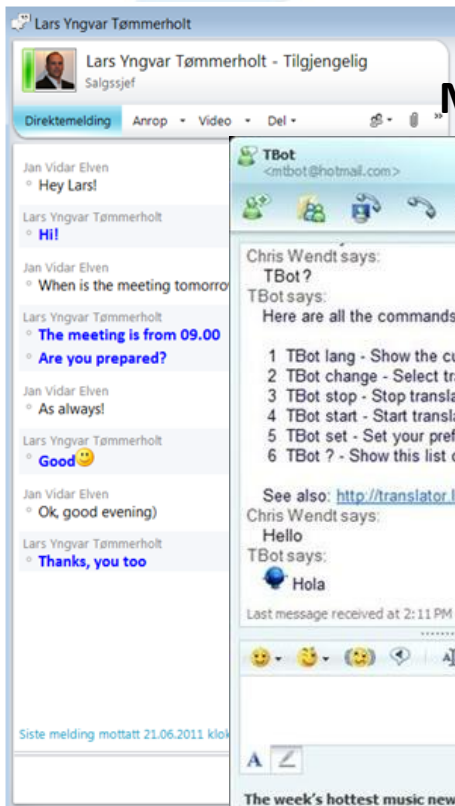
Lars Yngvar Tømmerholt

Lars Yngvar Tømmerholt - Tilgjengelig
Salgssjef

N

Direktemelding Anrop Video Del

Jan Vidar Elven
Hey Lars!

Lars Yngvar Tømmerholt
Hi!

Jan Vidar Elven
When is the meeting tomorro

Lars Yngvar Tømmerholt
The meeting is from 09.00
Are you prepared?

Jan Vidar Elven
As always!

Lars Yngvar Tømmerholt
Good

Jan Vidar Elven
Ok, good evening)

Lars Yngvar Tømmerholt
Thanks, you too

Siste melding mottatt 21.06.2011 klok

TBot
<mtbot@hotmail.com>

Chris Wendt says:
TBot ?
TBot says:
Here are all the commands

1 TBot lang - Show the cu
2 TBot change - Select tra
3 TBot stop - Stop transla
4 TBot start - Start transla
5 TBot set - Set your pref
6 TBot ? - Show this list o

See also: http://translator.l
Chris Wendt says:
Hello
TBot says:
Hola

Last message received at 2:11 PM

A

The week's hottest music new